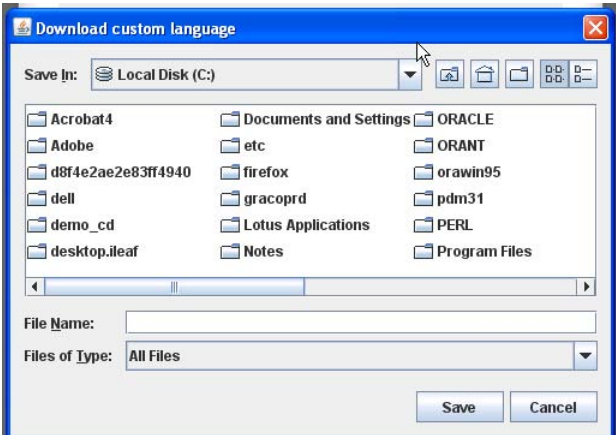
Download custom language

Save In: Local Disk (C:)

Acrobat4
Adobe
d8f4e2ae2e83ff4940
dell
demo_cd
desktop.ileaf
Documents and Settings
etc
firefox
gracoprd
Lotus Applications
Notes
ORACLE
ORANT
orawin95
pdm31
PERL
Program Files

File Name:
Files of Type: All Files

Save
Cancel